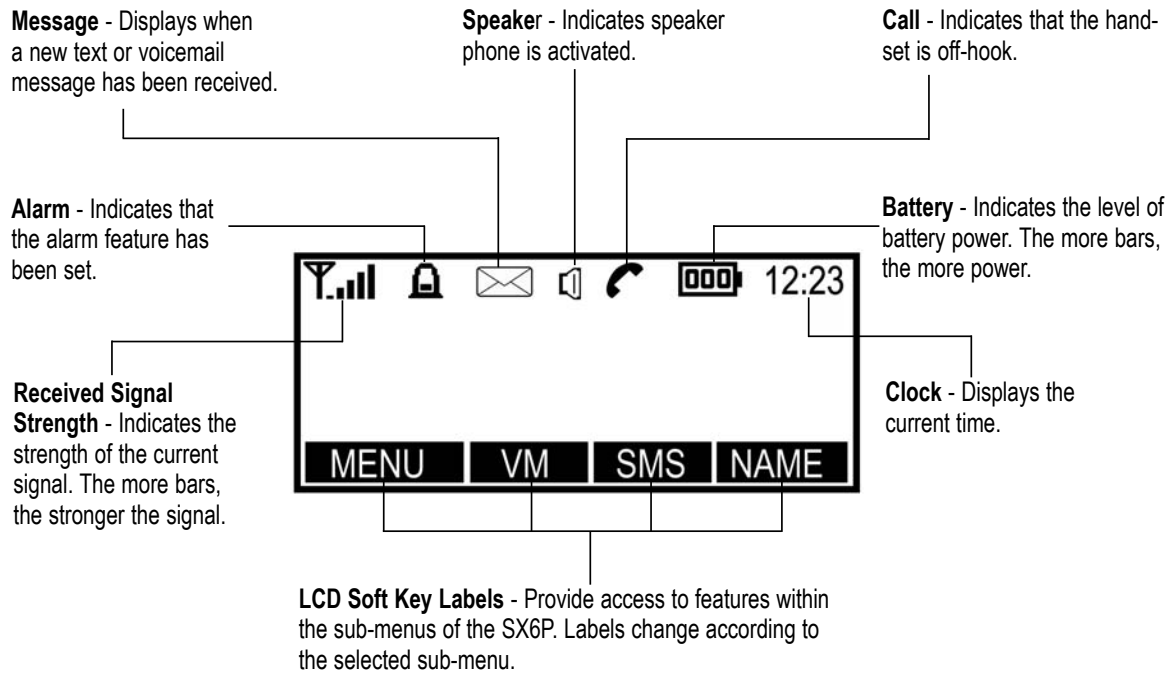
**Message** - Displays when a new text or voicemail message has been received.

**Speake**r - Indicates speaker phone is activated.

**Call** - Indicates that the handset is off-hook.

**Alarm** - Indicates that the alarm feature has been set.

**Battery** - Indicates the level of battery power. The more bars, the more power.

12:23

**Received Signal Strength** - Indicates the strength of the current signal. The more bars, the stronger the signal.

**Clock** - Displays the current time.

MENU VM SMS NAME

**LCD Soft Key Labels** - Provide access to features within the sub-menus of the SX6P. Labels change according to the selected sub-menu.